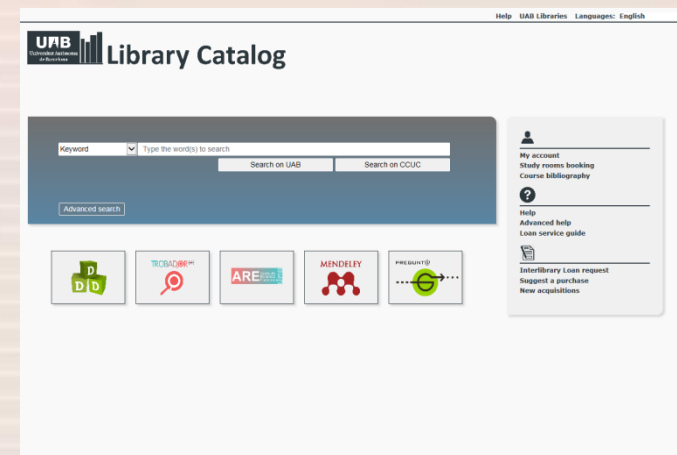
Help UAB Libraries Languages: English

UAB Universitat Autònoma de Barcelona Library Catalog

Keyword
Type the word(s) to search
Search on UAB
Search on CCUC
Advanced search

D D D
TROBADOR
ARE
MENDELEY
PREGUNT@

My account
Study rooms booking
Course bibliography

Help
Advanced help
Loan service guide

Interlibrary Loan request
Suggest a purchase
New acquisitions